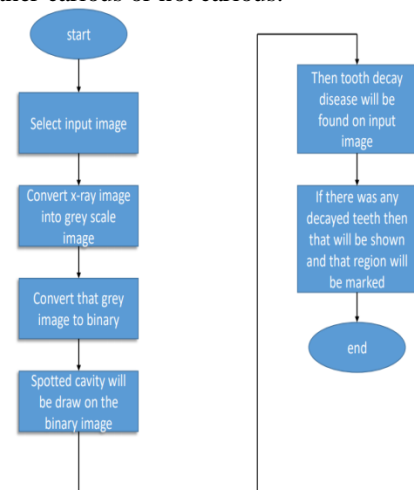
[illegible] carious or not carious.

start

Select input image

Convert x-ray image into grey scale image

Convert that grey image to binary

Spotted cavity will be draw on the binary image

Then tooth decay disease will be found on input image

If there was any decayed teeth then that will be shown and that region will be marked

end